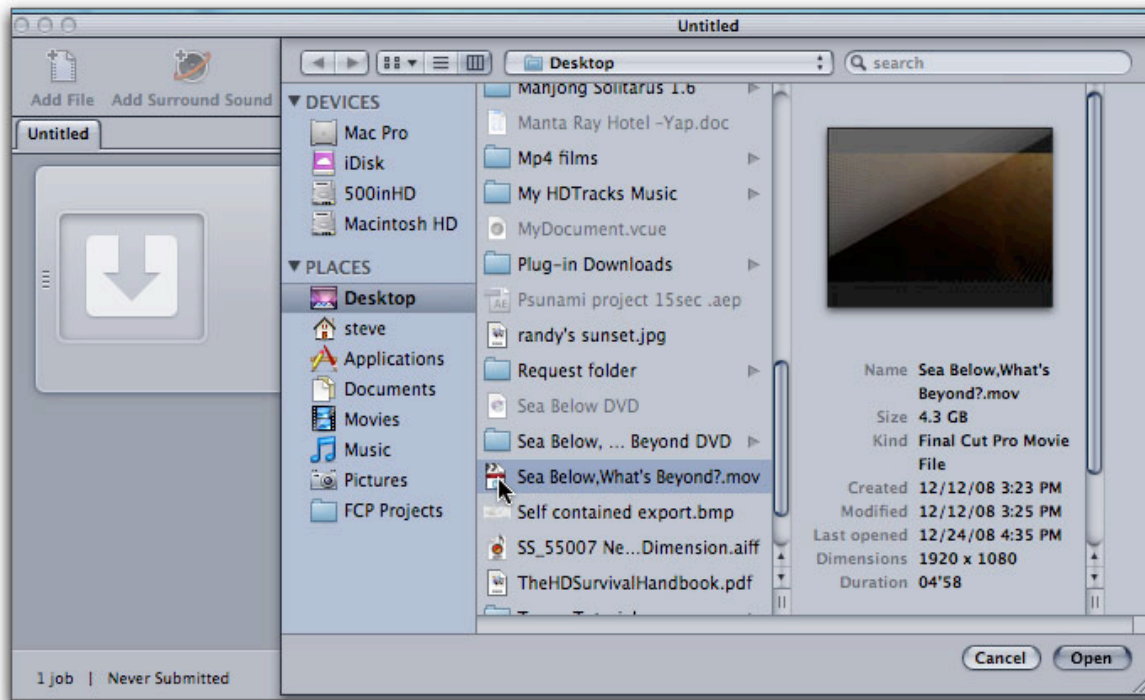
Untitled

Add File Add Surround Sound

Untitled

Desktop

search

▼ DEVICES
Mac Pro
iDisk
500inHD
Macintosh HD

▼ PLACES
Desktop
steve
Applications
Documents
Movies
Music
Pictures
FCP Projects

Manjong Solitarus 1.6
Manta Ray Hotel -Yap.doc
Mp4 films
My HDTracks Music
MyDocument.vcue
Plug-in Downloads
Psunami project 15sec .aep
randy's sunset.jpg
Request folder
Sea Below DVD
Sea Below, ... Beyond DVD
Sea Below,What's Beyond?.mov
Self contained export.bmp
SS_55007 Ne...Dimension.aiff
TheHDSurvivalHandbook.pdf
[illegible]

Name Sea Below,What's Beyond?.mov
Size 4.3 GB
Kind Final Cut Pro Movie File
Created 12/12/08 3:23 PM
Modified 12/12/08 3:25 PM
Last opened 12/24/08 4:35 PM
Dimensions 1920 x 1080
Duration 04'58

1 job | Never Submitted

Cancel Open